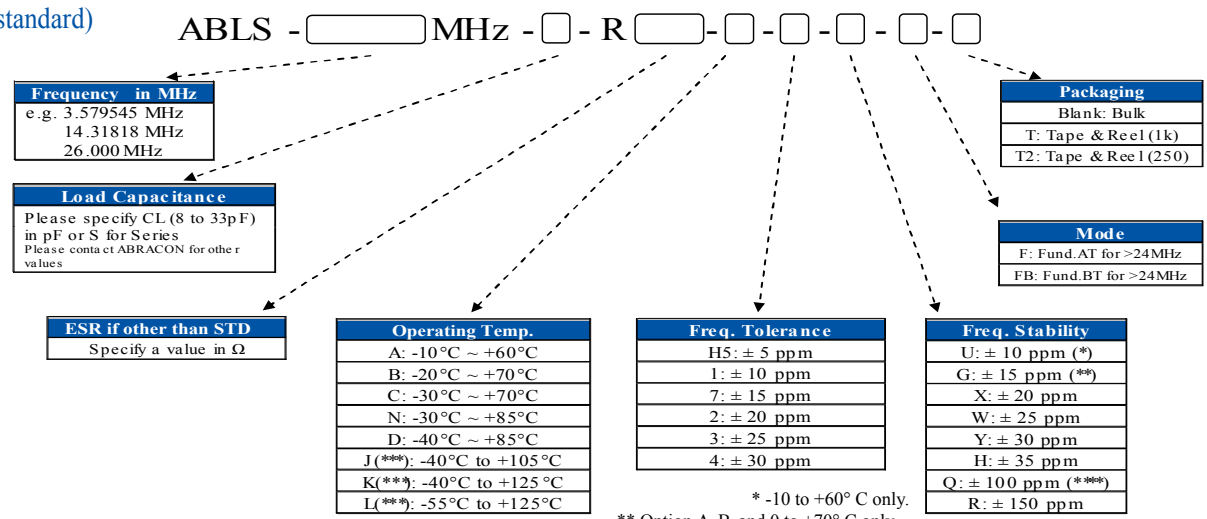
standard)

ABLS - MHz - - R - - - - -

Frequency in MHz
e.g. 3.579545 MHz
14.31818 MHz
26.000 MHz

Load Capacitance
Please specify CL (8 to 33pF) in pF or S for Series
Please contact ABRACON for other values

ESR if other than STD
Specify a value in Ω

| Operating Temp. |
|---|
| A: -10°C ~ +60°C |
| B: -20°C ~ +70°C |
| C: -30°C ~ +70°C |
| N: -30°C ~ +85°C |
| D: -40°C ~ +85°C |
| J(***): -40°C to +105°C |
| K(***): -40°C to +125°C |
| L(***): -55°C to +125°C |

| Freq. Tolerance |
|---|
| H5: ± 5 ppm |
| 1: ± 10 ppm |
| 7: ± 15 ppm |
| 2: ± 20 ppm |
| 3: ± 25 ppm |
| 4: ± 30 ppm |

| Freq. Stability |
|---|
| U: ± 10 ppm (*) |
| G: ± 15 ppm (**) |
| X: ± 20 ppm |
| W: ± 25 ppm |
| Y: ± 30 ppm |
| H: ± 35 ppm |
| Q: ± 100 ppm (***) |
| R: ± 150 ppm |

| Packaging |
|---|
| Blank: Bulk |
| T: Tape & Reel (1k) |
| T2: Tape & Reel (250) |

| Mode |
|---|
| F: Fund.AT for >24MHz |
| FB: Fund.BT for >24MHz |

* -10 to +60° C only.
** Option A, B and 0 to +70° C only.